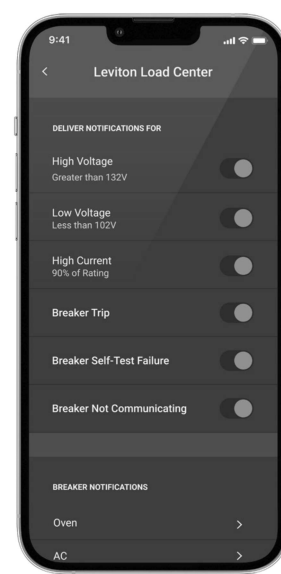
9:41

<

Leviton Load Center

DELIVER NOTIFICATIONS FOR

High Voltage
Greater than 132V

Low Voltage
Less than 102V

High Current
90% of Rating

Breaker Trip

Breaker Self-Test Failure

Breaker Not Communicating

BREAKER NOTIFICATIONS

Oven >

AC >